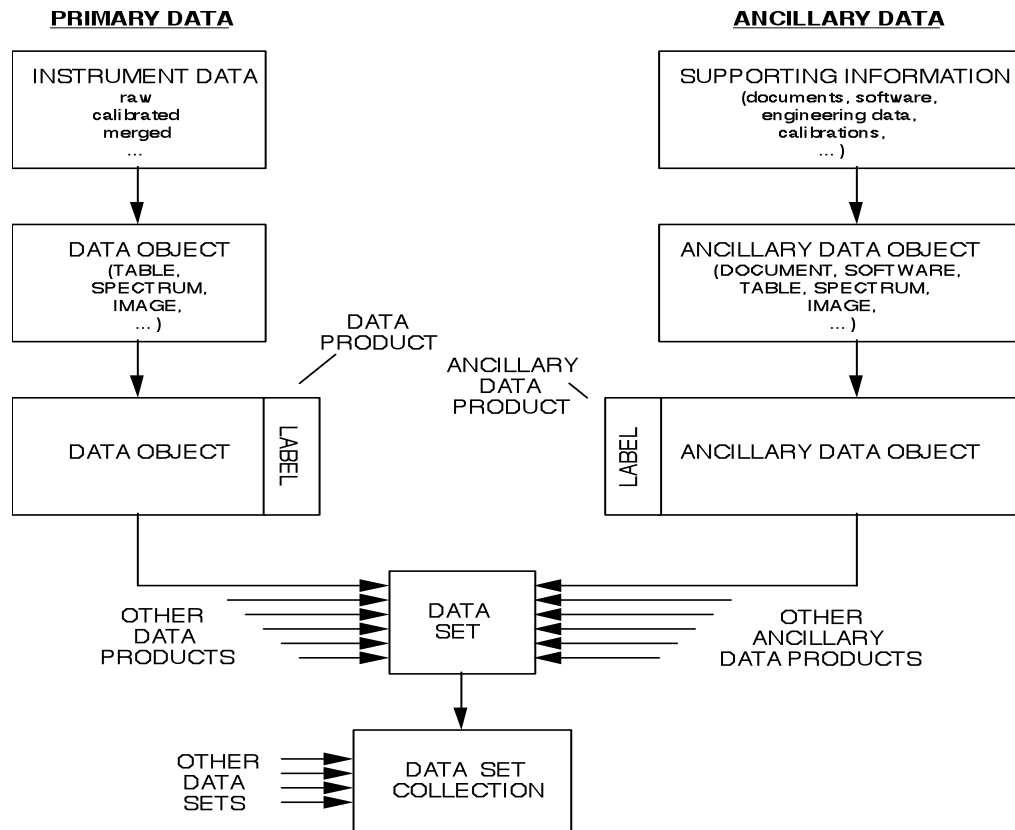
PRIMARY DATA

ANCILLARY DATA

INSTRUMENT DATA
raw
calibrated
merged
...

SUPPORTING INFORMATION
(documents, software, engineering data, calibrations, ... )

DATA OBJECT
(TABLE, SPECTRUM, IMAGE, ... )

ANCILLARY DATA OBJECT
(DOCUMENT, SOFTWARE, TABLE, SPECTRUM, IMAGE, ... )

DATA PRODUCT

ANCILLARY DATA PRODUCT

DATA OBJECT

LABEL

LABEL

ANCILLARY DATA OBJECT

OTHER DATA PRODUCTS

DATA SET

OTHER ANCILLARY DATA PRODUCTS

OTHER DATA SETS

DATA SET COLLECTION